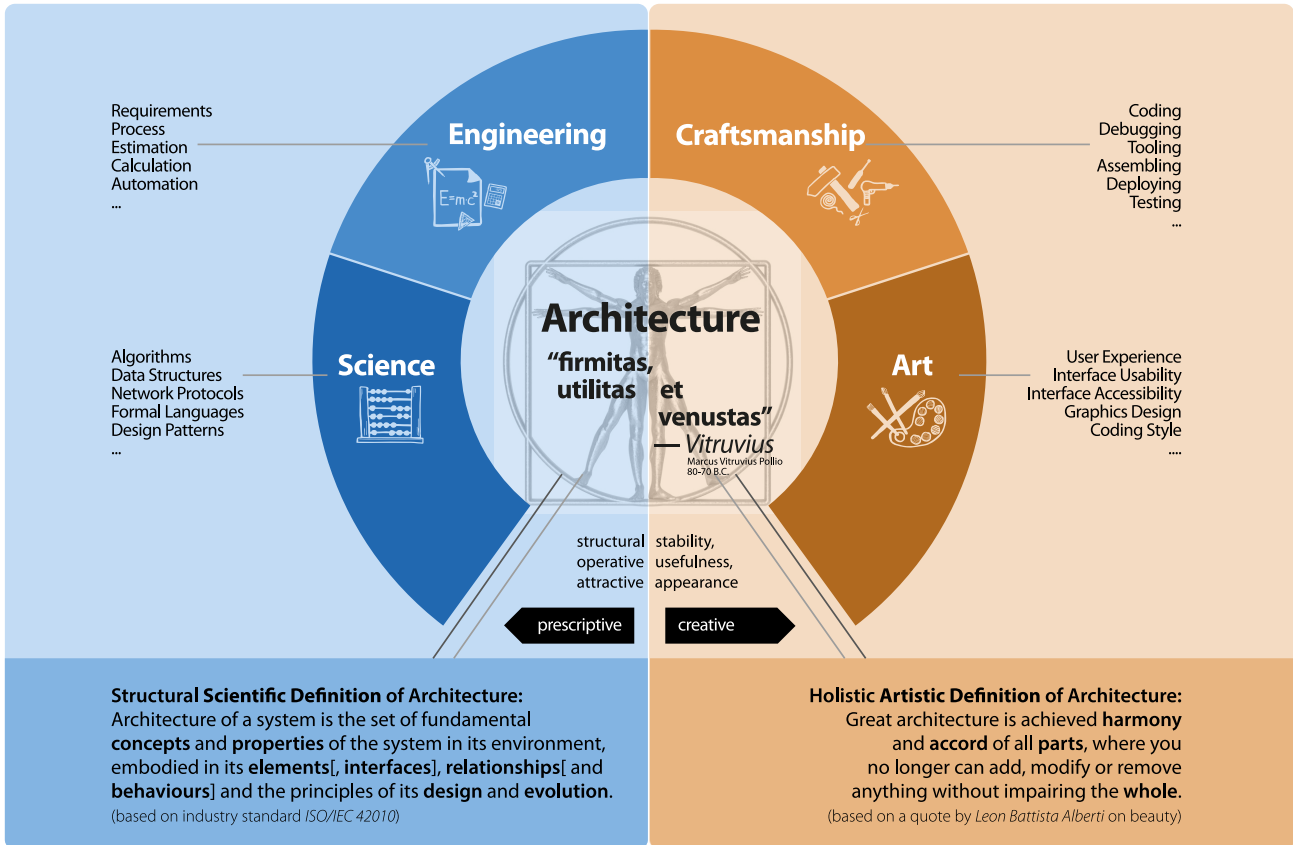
Requirements
Process
Estimation
Calculation
Automation
...

Engineering

$E=mc^2$

Craftsmanship

Coding
Debugging
Tooling
Assembling
Deploying
Testing
...

Algorithms
Data Structures
Network Protocols
Formal Languages
Design Patterns
...

Science

Architecture
"firmitas, utilitas et venustas"
— Vitruvius
Marcus Vitruvius Pollio
80-70 B.C.

Art

User Experience
Interface Usability
Interface Accessibility
Graphics Design
Coding Style
....

structural stability,
operative usefulness,
attractive appearance

prescriptive
creative

**Structural Scientific Definition** of Architecture:
Architecture of a system is the set of fundamental **concepts** and **properties** of the system in its environment, embodied in its **elements**[, **interfaces**], **relationships**[ and **behaviours**] and the principles of its **design** and **evolution**.
(based on industry standard *ISO/IEC 42010*)

**Holistic Artistic Definition** of Architecture:
Great architecture is achieved **harmony** and **accord** of all **parts**, where you no longer can add, modify or remove anything without impairing the **whole**.
(based on a quote by *Leon Battista Alberti* on beauty)